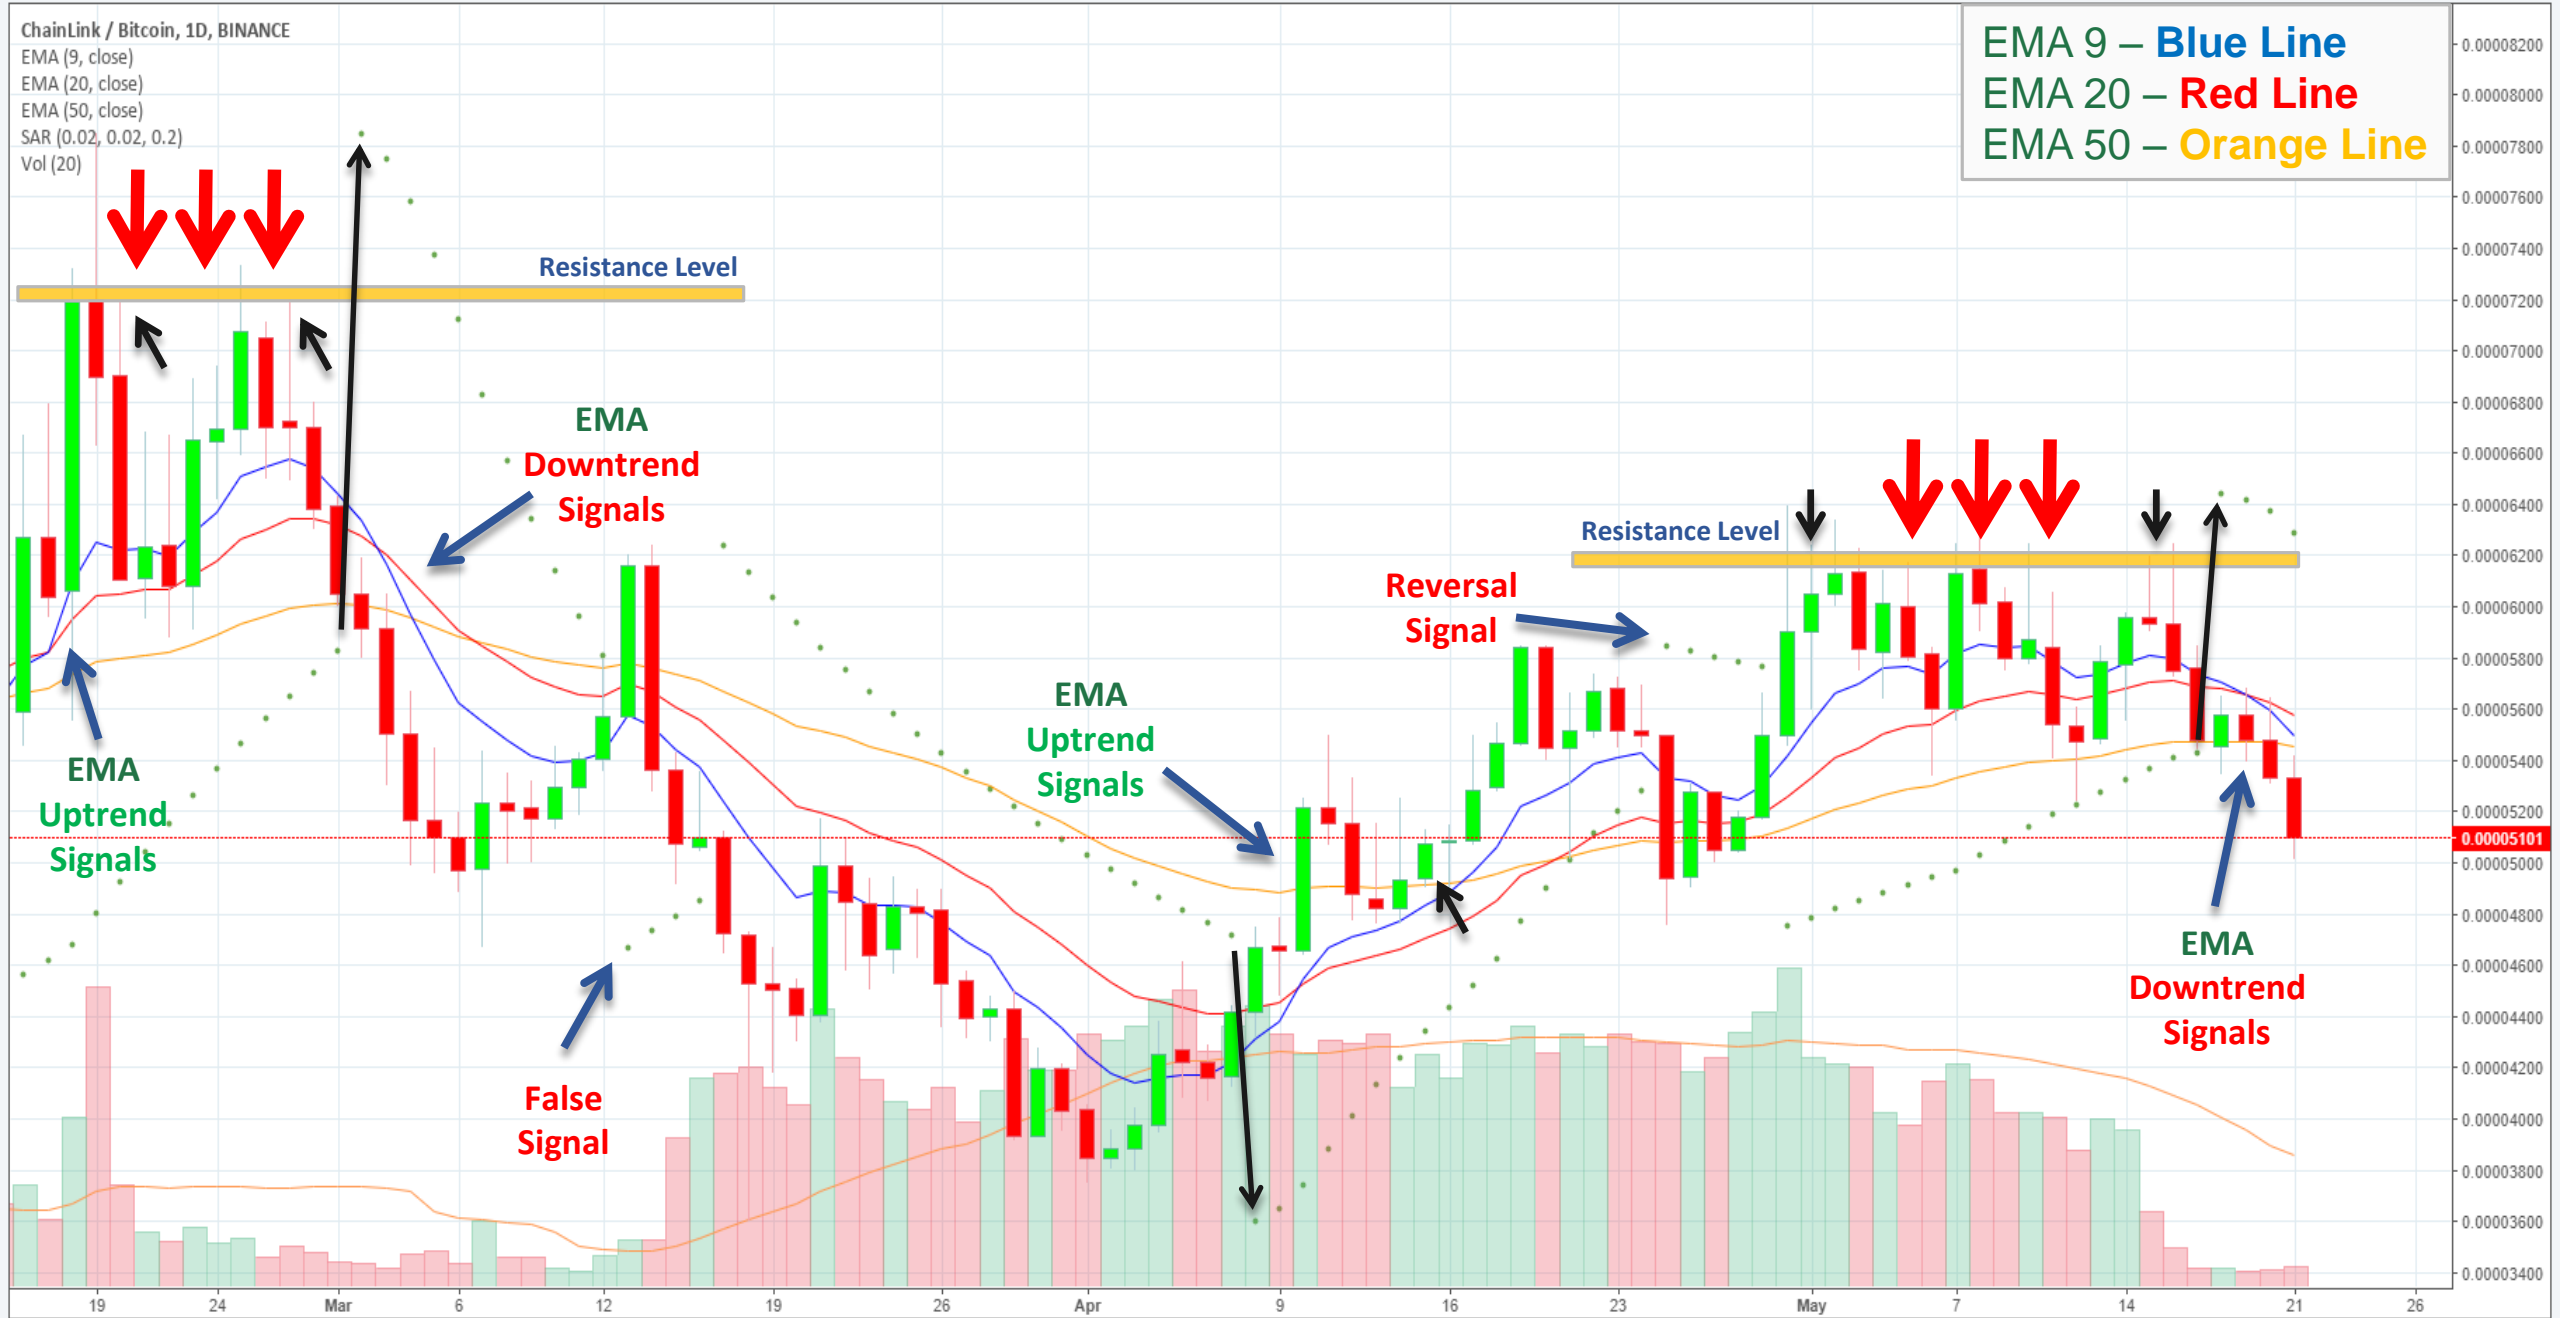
ChainLink / Bitcoin, 1D, BINANCE
EMA (9, close)
EMA (20, close)
EMA (50, close)
SAR (0.02, 0.02, 0.2)
Vol (20)

EMA 9 – Blue Line
EMA 20 – Red Line
EMA 50 – Orange Line

Resistance Level

EMA Downtrend Signals

EMA Uptrend Signals

False Signal

EMA Uptrend Signals

Reversal Signal

Resistance Level

EMA Downtrend Signals

0.00008200
0.00008000
0.00007800
0.00007600
0.00007400
0.00007200
0.00007000
0.00006800
0.00006600
0.00006400
0.00006200
0.00006000
0.00005800
0.00005600
0.00005400
0.00005200
0.00005101
0.00005000
0.00004800
0.00004600
0.00004400
0.00004200
0.00004000
0.00003800
0.00003600
0.00003400

19 24 Mar 6 12 19 26 Apr 9 16 23 May 7 14 21 26